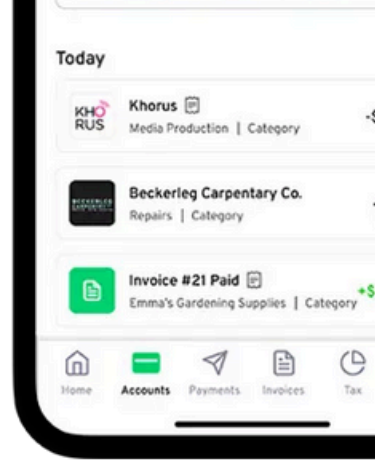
Today

KHO RUS

Khorus

Media Production | Category

-$

Beckerleg Carpentary Co.

Repairs | Category

Invoice #21 Paid

Emma's Gardening Supplies | Category

+$

Home

Accounts

Payments

Invoices

Tax